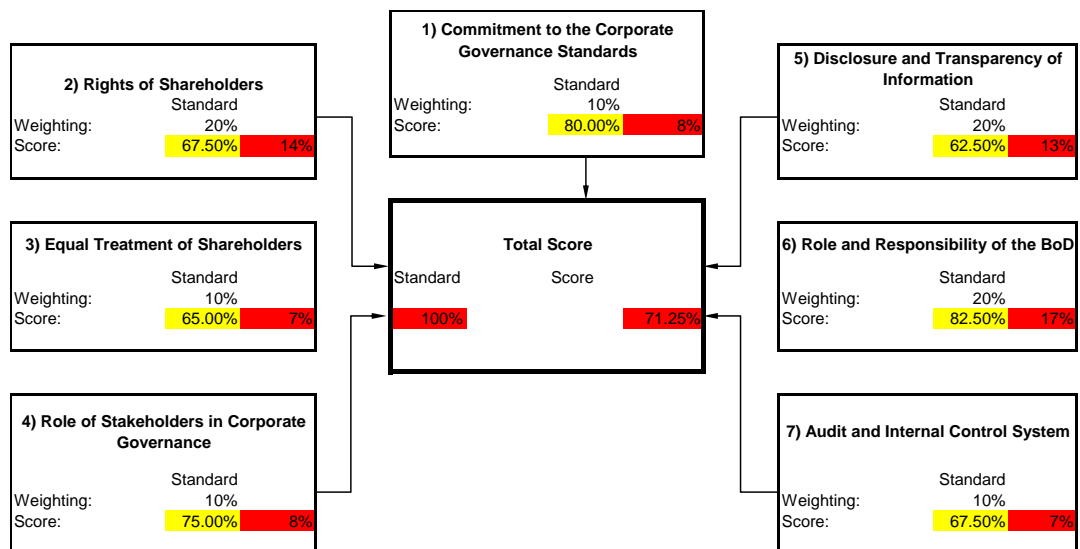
1) Commitment to the Corporate Governance Standards
Standard
Weighting: 10%
Score: 80.00% 8%

2) Rights of Shareholders
Standard
Weighting: 20%
Score: 67.50% 14%

5) Disclosure and Transparency of Information
Standard
Weighting: 20%
Score: 62.50% 13%

3) Equal Treatment of Shareholders
Standard
Weighting: 10%
Score: 65.00% 7%

Total Score
Standard Score
100% 71.25%

6) Role and Responsibility of the BoD
Standard
Weighting: 20%
Score: 82.50% 17%

4) Role of Stakeholders in Corporate Governance
Standard
Weighting: 10%
Score: 75.00% 8%

7) Audit and Internal Control System
Standard
Weighting: 10%
Score: 67.50% 7%